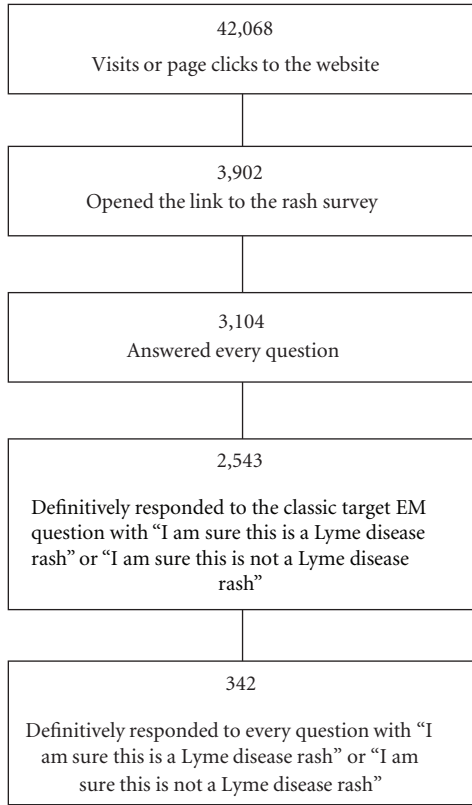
42,068

Visits or page clicks to the website

3,902

Opened the link to the rash survey

3,104

Answered every question

2,543

Definitively responded to the classic target EM question with "I am sure this is a Lyme disease rash" or "I am sure this is not a Lyme disease rash"

342

Definitively responded to every question with "I am sure this is a Lyme disease rash" or "I am sure this is not a Lyme disease rash"